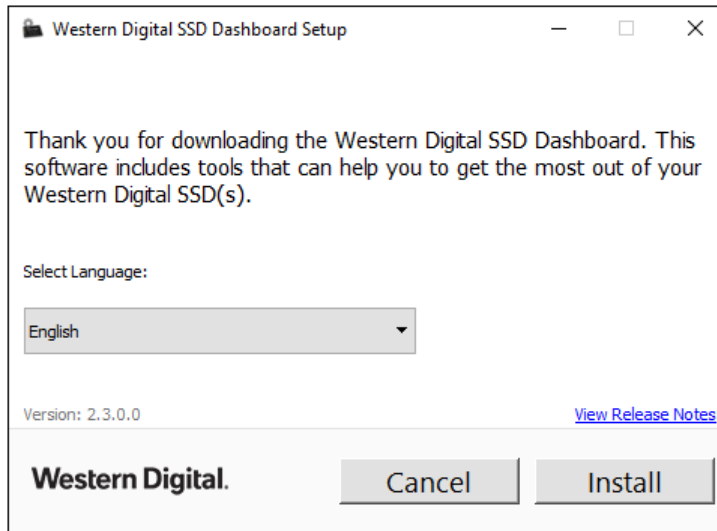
Western Digital SSD Dashboard Setup

Thank you for downloading the Western Digital SSD Dashboard. This software includes tools that can help you to get the most out of your Western Digital SSD(s).

Select Language:

English

Version: 2.3.0.0

View Release Notes

Western Digital.

Cancel

Install